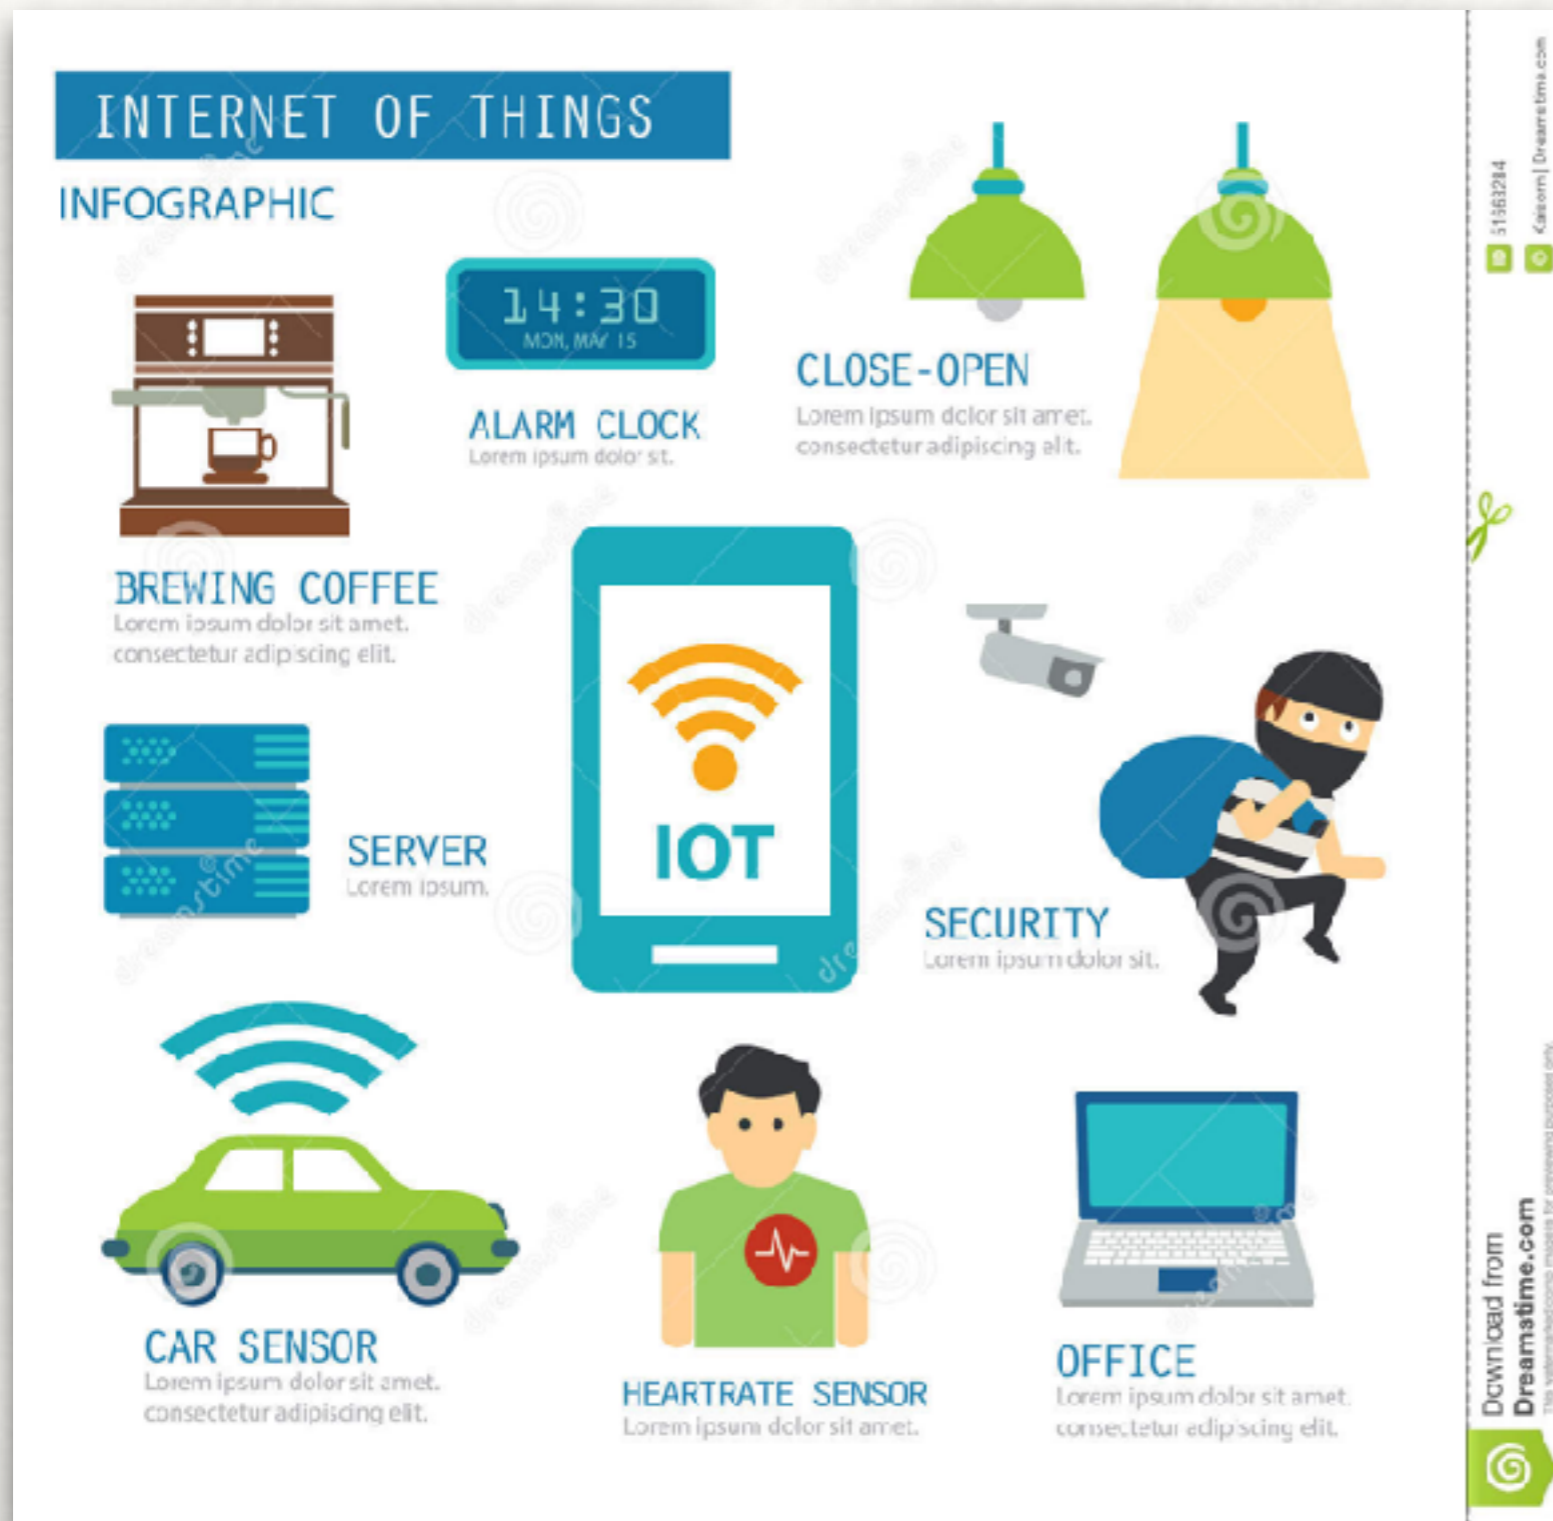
INTERNET OF THINGS

INFOGRAPHIC

14:30
MON, MAY 15

ALARM CLOCK
Lorem ipsum dolor sit.

CLOSE-OPEN
Lorem ipsum dolor sit amet. consectetur adipiscing elit.

BREWING COFFEE
Lorem ipsum dolor sit amet. consectetur adipiscing elit.

IOT

SERVER
Lorem ipsum.

SECURITY
Lorem ipsum dolor sit.

CAR SENSOR
Lorem ipsum dolor sit amet. consectetur adipiscing elit.

HEARTRATE SENSOR
Lorem ipsum dolor sit amet.

OFFICE
Lorem ipsum dolor sit amet. consectetur adipiscing elit.

51563284
Kaisorn | Dreamstime.com

Download from
Dreamstime.com
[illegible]